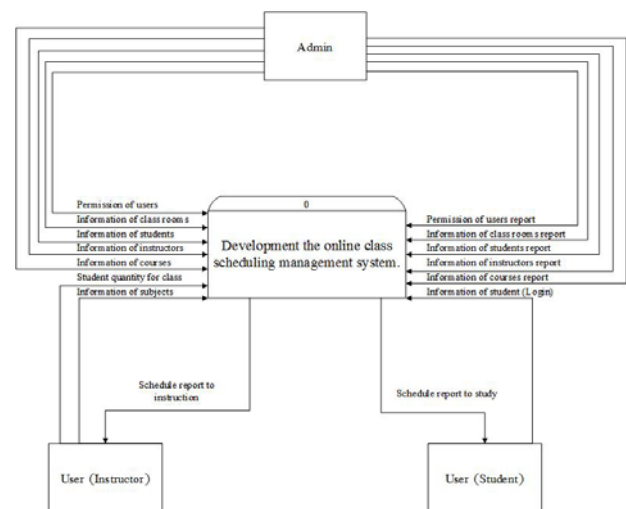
Admin

Permission of users
Information of class room s
Information of students
Information of instructors
Information of courses
Student quantity for class
Information of subjects

0

Development the online class scheduling management system.

Permission of users report
Information of class room s report
Information of students report
Information of instructors report
Information of courses report
Information of student (Login)

Schedule report to instruction

Schedule report to study

User (Instructor)

User (Student)